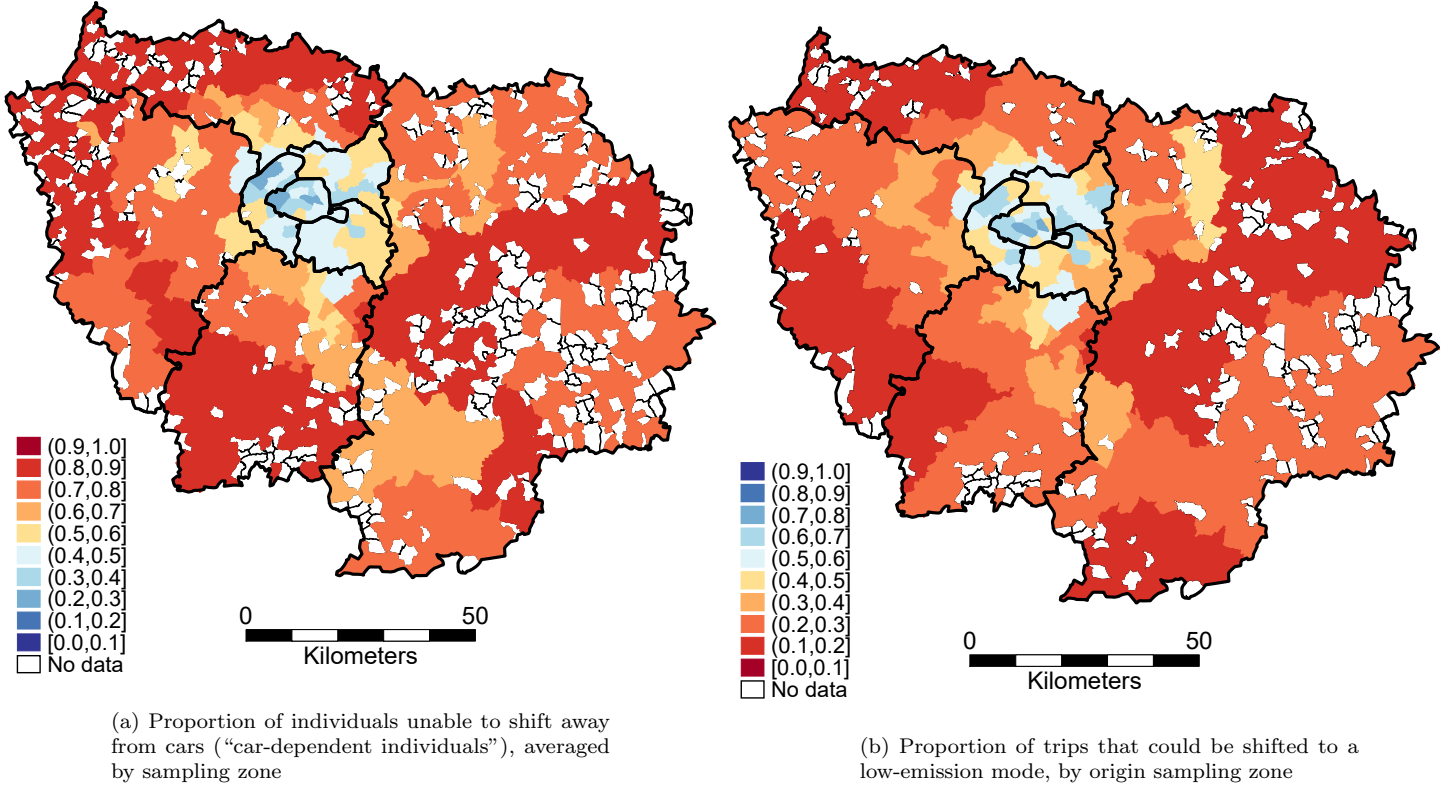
(0.9,1.0]
(0.8,0.9]
(0.7,0.8]
(0.6,0.7]
(0.5,0.6]
(0.4,0.5]
(0.3,0.4]
(0.2,0.3]
(0.1,0.2]
[0.0,0.1]
No data

0 50
Kilometers

(a) Proportion of individuals unable to shift away from cars ("car-dependent individuals"), averaged by sampling zone

(0.9,1.0]
(0.8,0.9]
(0.7,0.8]
(0.6,0.7]
(0.5,0.6]
(0.4,0.5]
(0.3,0.4]
(0.2,0.3]
(0.1,0.2]
[0.0,0.1]
No data

0 50
Kilometers

(b) Proportion of trips that could be shifted to a low-emission mode, by origin sampling zone